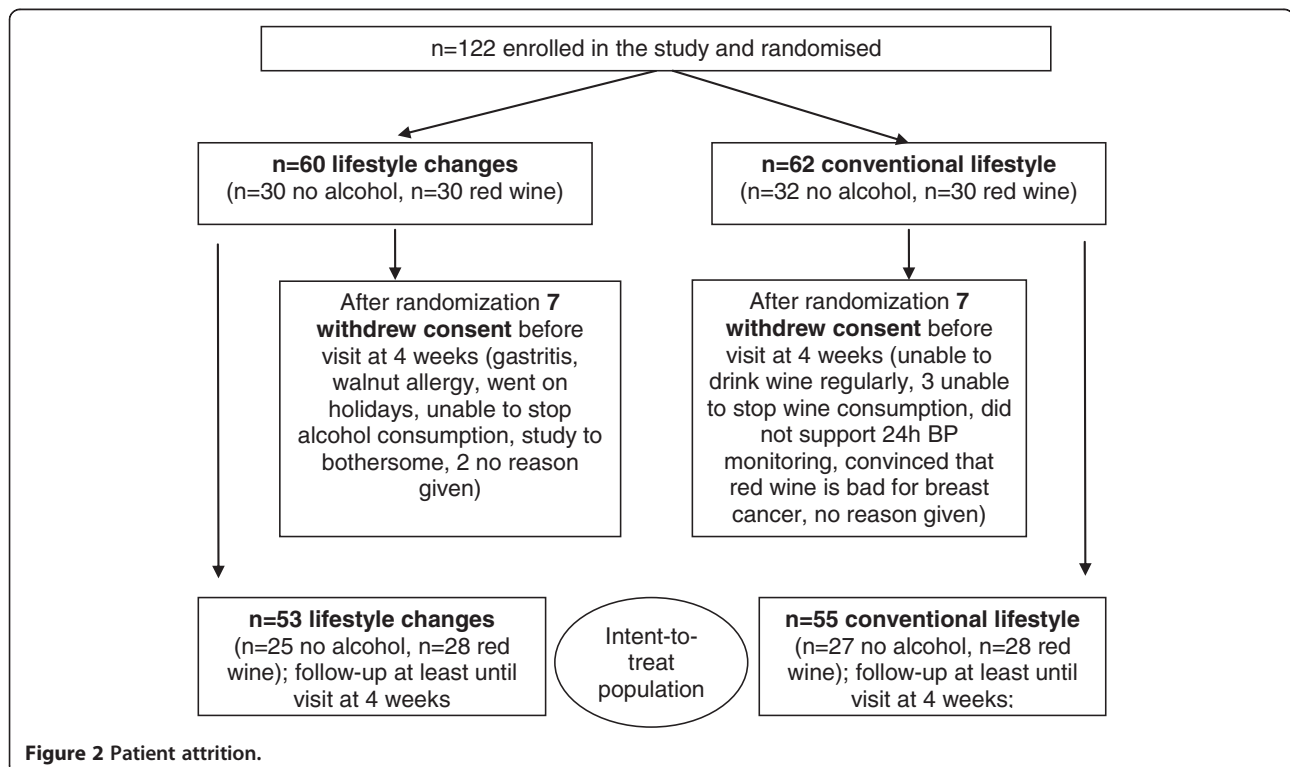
n=122 enrolled in the study and randomised

**n=60 lifestyle changes**
(n=30 no alcohol, n=30 red wine)

**n=62 conventional lifestyle**
(n=32 no alcohol, n=30 red wine)

After randomization **7 withdrew consent** before visit at 4 weeks (gastritis, walnut allergy, went on holidays, unable to stop alcohol consumption, study to bothersome, 2 no reason given)

After randomization **7 withdrew consent** before visit at 4 weeks (unable to drink wine regularly, 3 unable to stop wine consumption, did not support 24h BP monitoring, convinced that red wine is bad for breast cancer, no reason given)

**n=53 lifestyle changes**
(n=25 no alcohol, n=28 red wine); follow-up at least until visit at 4 weeks

Intent-to-treat population

**n=55 conventional lifestyle**
(n=27 no alcohol, n=28 red wine); follow-up at least until visit at 4 weeks;

**Figure 2 Patient attrition.**